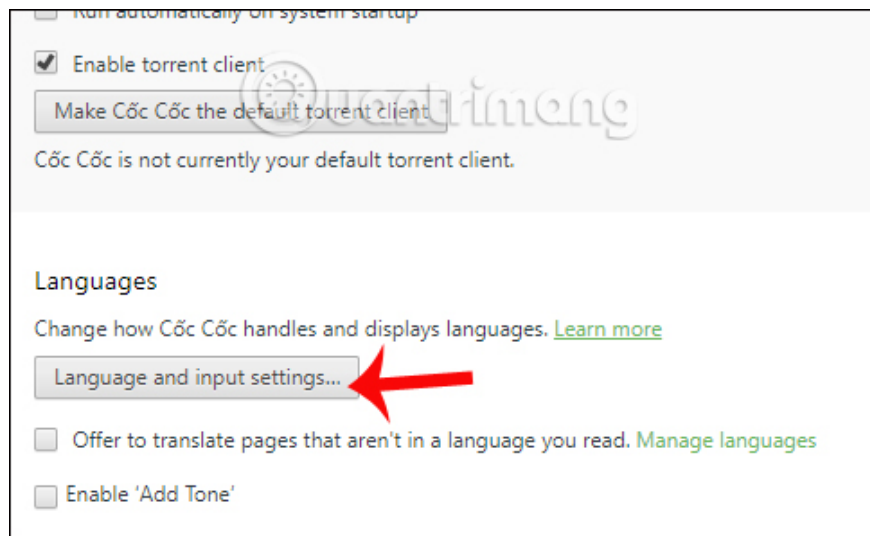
Run automatically on system startup

Enable torrent client

Make Cốc Cốc the default torrent client

Cốc Cốc is not currently your default torrent client.

Quantrimang

Languages

Change how Cốc Cốc handles and displays languages. Learn more

Language and input settings...

Offer to translate pages that aren't in a language you read. Manage languages

Enable 'Add Tone'